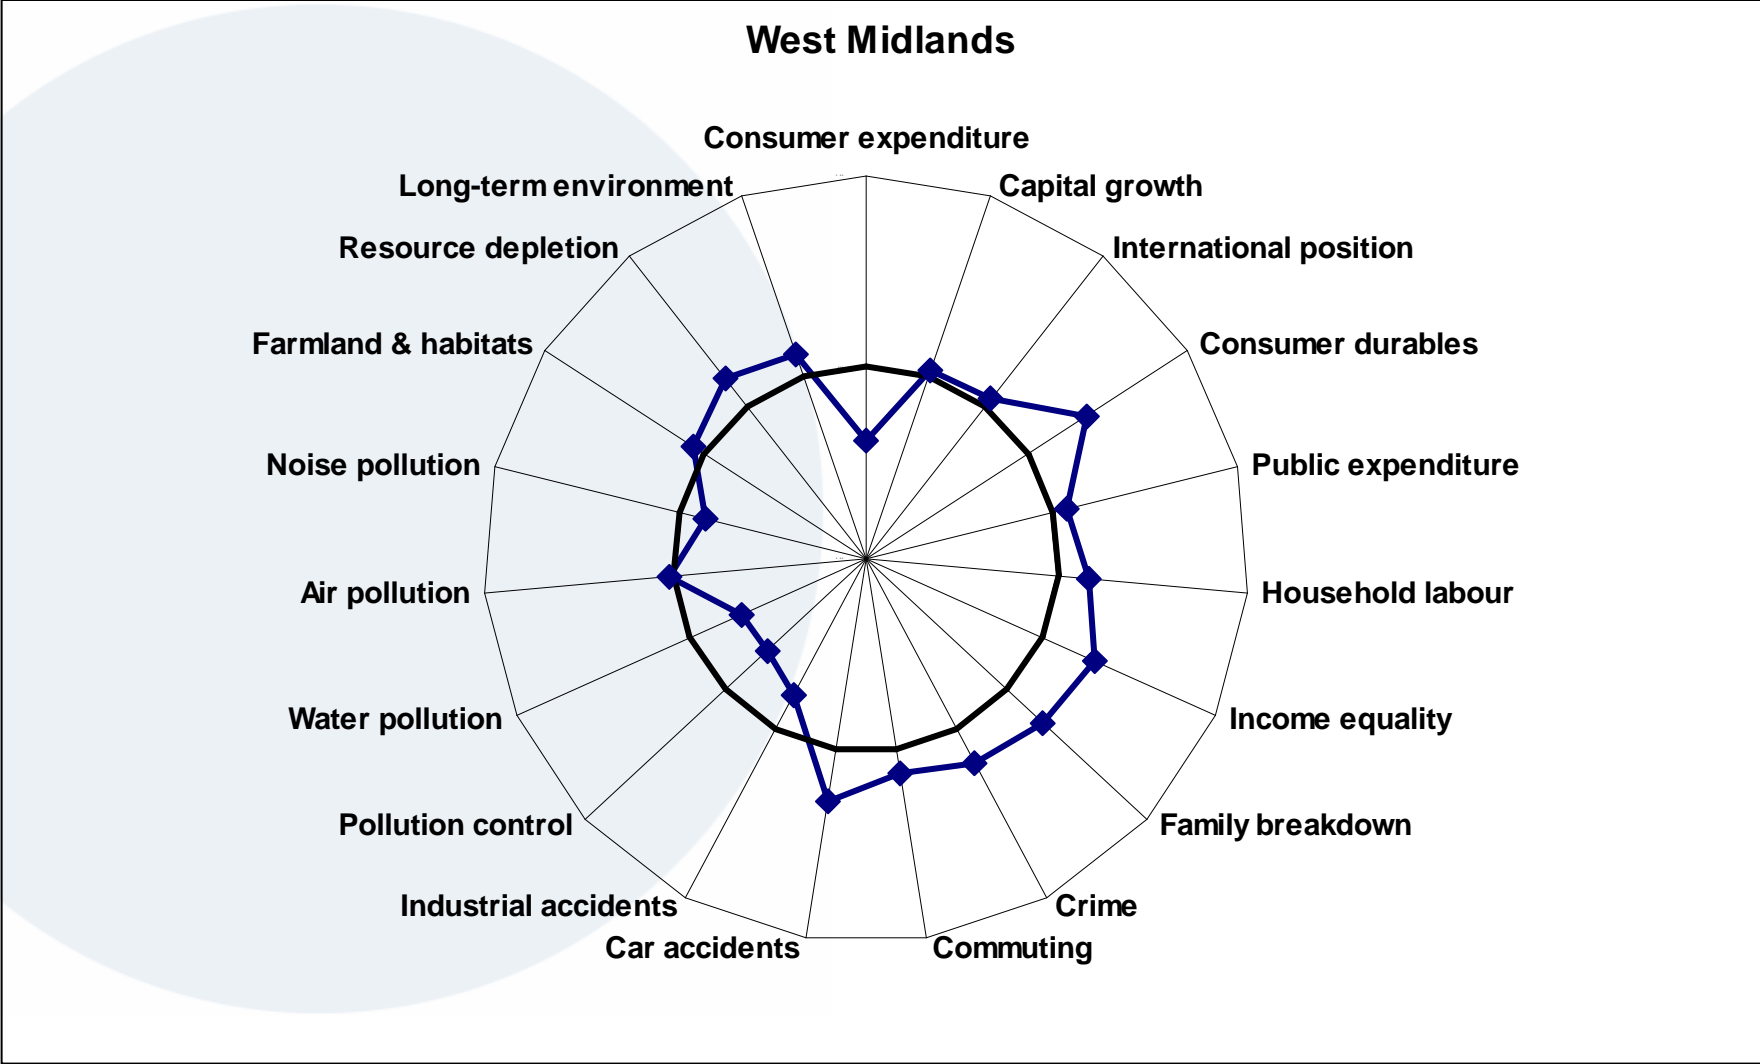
West Midlands

Consumer expenditure
Capital growth
International position
Consumer durables
Public expenditure
Household labour
Income equality
Family breakdown
Crime
Commuting
Car accidents
Industrial accidents
Pollution control
Water pollution
Air pollution
Noise pollution
Farmland & habitats
Resource depletion
Long-term environment